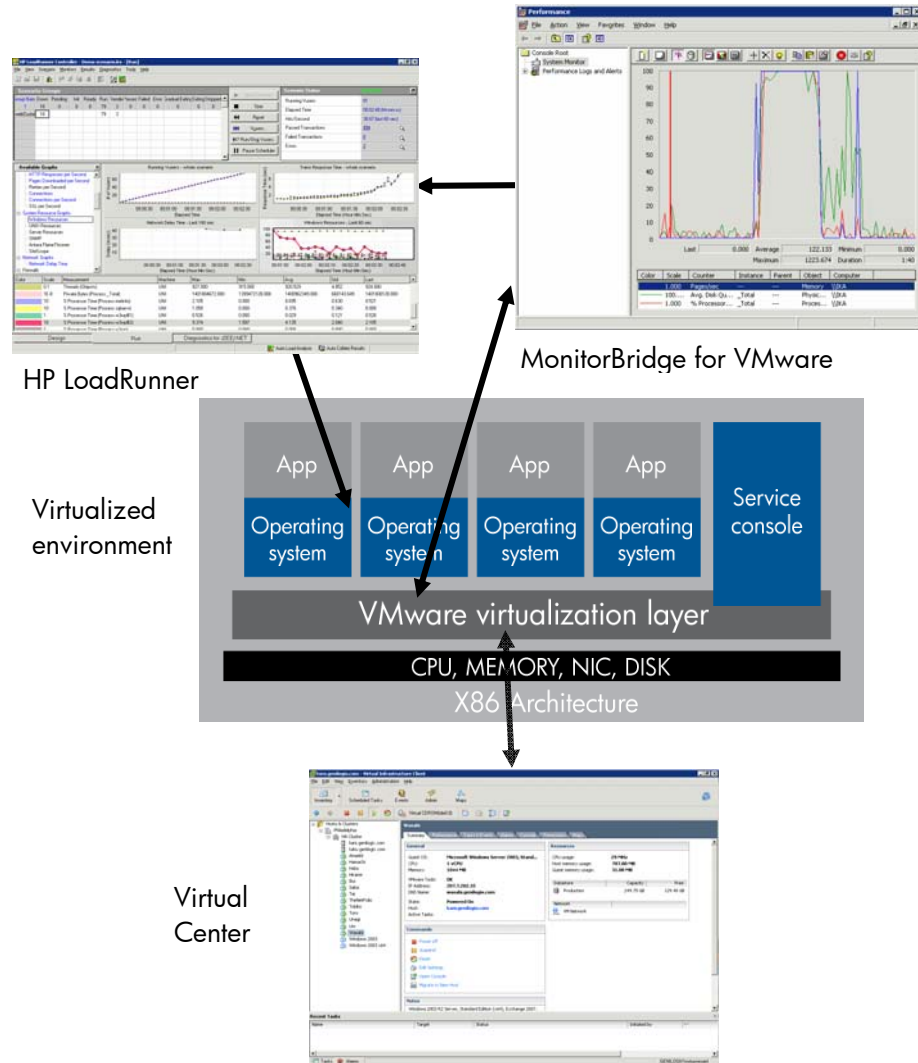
Performance

File Action View Favorites Window Help

Console Root
System Monitor
Performance Logs and Alerts

100
90
80
70
60
50
40
30
20
10
0

Last 0.000 Average 122.133 Minimum 0.000
Maximum 1225.674 Duration 1:40

| Color | Scale | Counter | Instance | Parent | Object | Computer |
|---|---|---|---|---|---|---|
| | 1.000 | Pages/sec | --- | --- | Memory | \\XKA |
| | 100.... | Avg. Disk Qu... | _Total | --- | Physic... | \\XKA |
| | 1.000 | % Processor... | _Total | --- | Proces... | \\XKA |

HP LoadRunner

MonitorBridge for VMware

Virtualized environment

App
Operating system

App
Operating system

App
Operating system

App
Operating system

Service console

VMware virtualization layer

CPU, MEMORY, NIC, DISK

X86 Architecture

Virtual Center